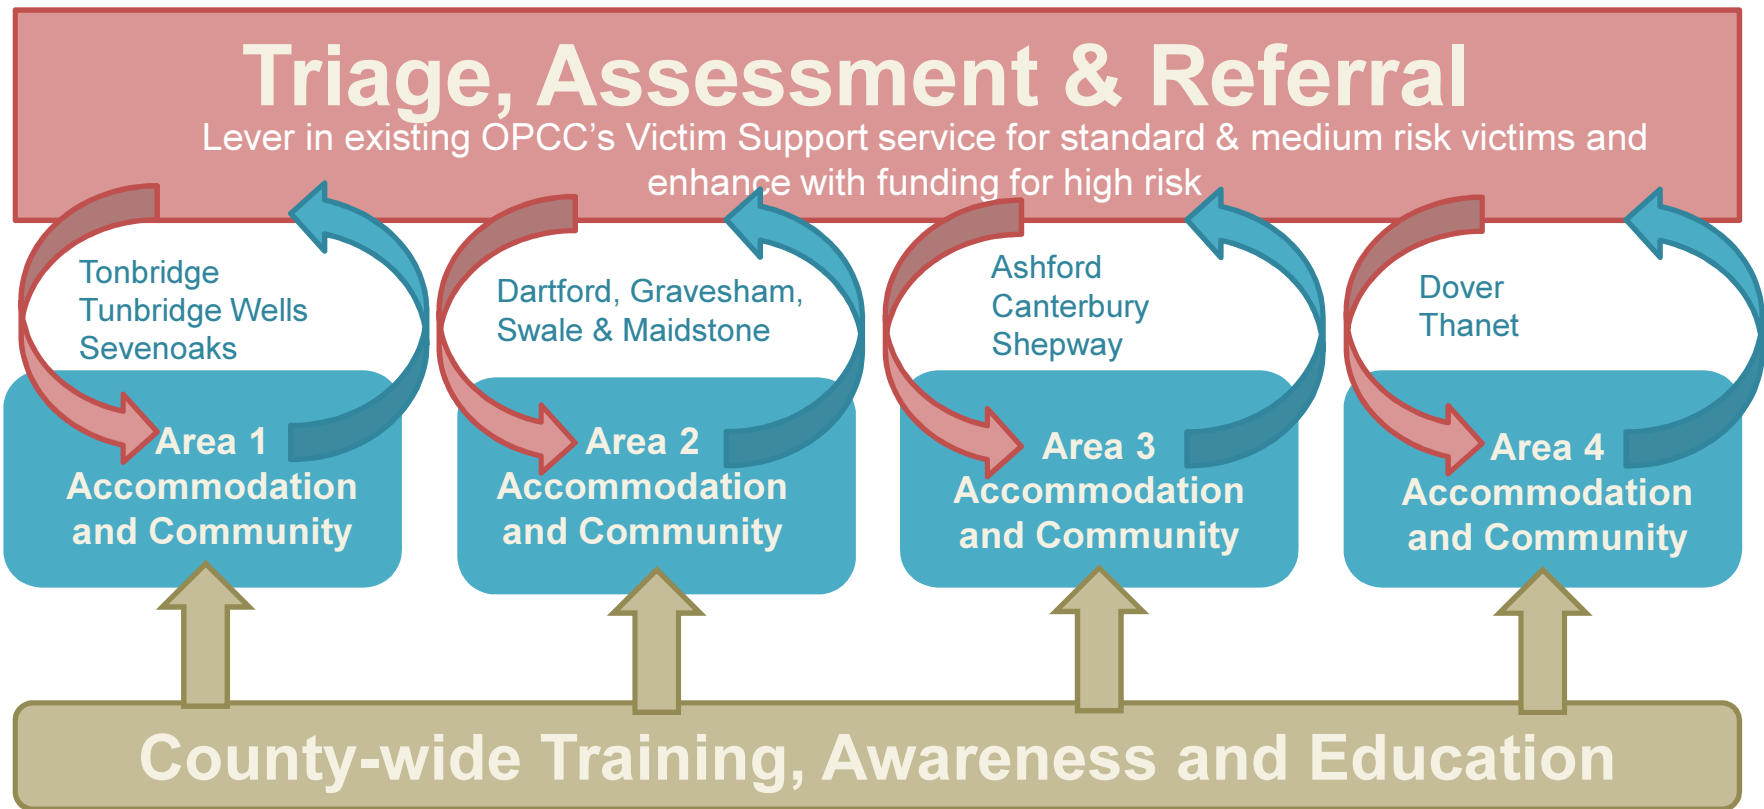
Triage, Assessment & Referral

Lever in existing OPCC's Victim Support service for standard & medium risk victims and enhance with funding for high risk

Tonbridge
Tunbridge Wells
Sevenoaks

Area 1
Accommodation and Community

Dartford, Gravesham,
Swale & Maidstone

Area 2
Accommodation and Community

Ashford
Canterbury
Shepway

Area 3
Accommodation and Community

Dover
Thanet

Area 4
Accommodation and Community

County-wide Training, Awareness and Education